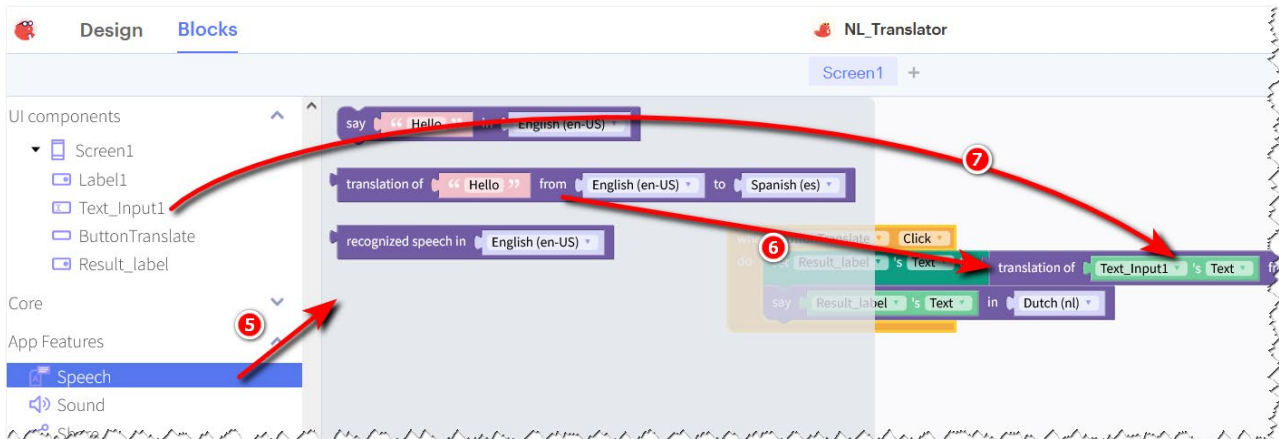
Design Blocks

NL_Translator

Screen1 +

UI components

Screen1

Label1

Text_Input1

ButtonTranslate

Result_label

Core

App Features

Speech

Sound

say " Hello " in English (en-US)

translation of " Hello " from English (en-US) to Spanish (es)

recognized speech in English (en-US)

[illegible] Translate Click

do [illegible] Result_label 's Text

translation of Text_Input1 's Text fr

say Result_label 's Text in Dutch (nl)

5

6

7